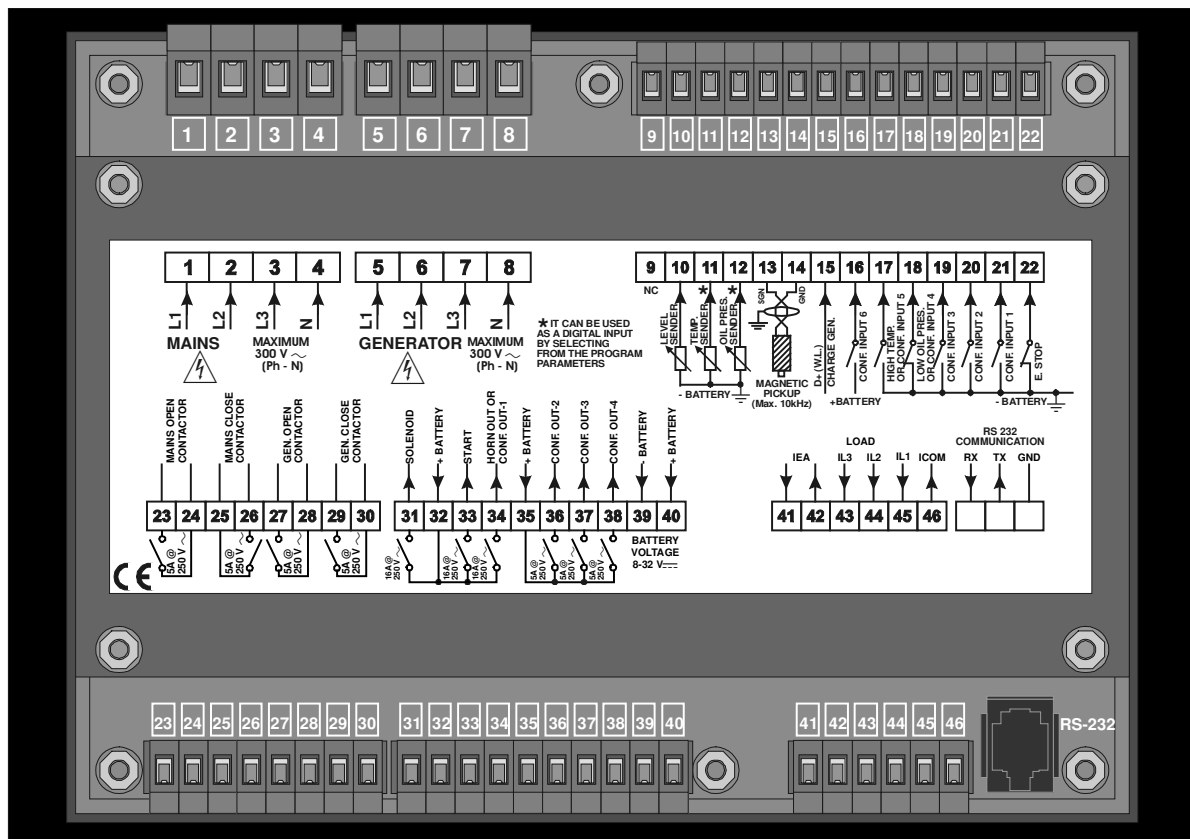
1 2 3 4 5 6 7 8 9 10 11 12 13 14 15 16 17 18 19 20 21 22

1 2 3 4

L1 L2 L3 N

MAINS

MAXIMUM 300 V ~ (Ph - N)

5 6 7 8

L1 L2 L3 N

GENERATOR

MAXIMUM 300 V ~ (Ph - N)

* IT CAN BE USED AS A DIGITAL INPUT BY SELECTING FROM THE PROGRAM PARAMETERS

9 10 11 12 13 14 15 16 17 18 19 20 21 22

NC

LEVEL SENDER

* TEMP. SENDER

* OIL PRES. SENDER

SGN GND

- BATTERY

MAGNETIC PICKUP (Max. 10kHz)

D+ (W.L.)

CHARGE GEN.

CONF. INPUT 6

+BATTERY

HIGH TEMP. OR CONF. INPUT 5

LOW OIL PRES. OR CONF. INPUT 4

CONF. INPUT 3

CONF. INPUT 2

CONF. INPUT 1

E. STOP

- BATTERY

MAINS OPEN CONTACTOR

MAINS CLOSE CONTACTOR

GEN. OPEN CONTACTOR

GEN. CLOSE CONTACTOR

SOLENOID

+ BATTERY

START

HORN OUT OR CONF. OUT-1

+ BATTERY

CONF. OUT-2

CONF. OUT-3

CONF. OUT-4

- BATTERY

+ BATTERY

LOAD

IEA IL3 IL2 IL1 ICOM

RS 232 COMMUNICATION

RX TX GND

23 24 25 26 27 28 29 30 31 32 33 34 35 36 37 38 39 40 41 42 43 44 45 46

5A @ 250 V ~

5A @ 250 V ~

5A @ 250 V ~

5A @ 250 V ~

16A @ 250 V

16A @ 250 V

16A @ 250 V

5A @ 250 V

5A @ 250 V

5A @ 250 V

BATTERY VOLTAGE 8-32 V$\overline{---}$

CE

23 24 25 26 27 28 29 30 31 32 33 34 35 36 37 38 39 40 41 42 43 44 45 46

RS-232